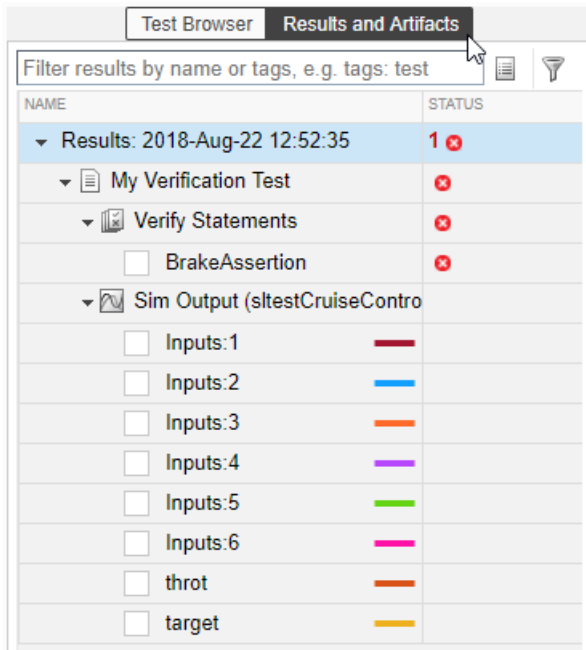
Test Browser | Results and Artifacts

Filter results by name or tags, e.g. tags: test

| NAME | STATUS |
|---|---|
| Results: 2018-Aug-22 12:52:35 | 1 |
| My Verification Test | |
| Verify Statements | |
| BrakeAssertion | |
| Sim Output (sltestCruiseContro | |
| Inputs:1 | |
| Inputs:2 | |
| Inputs:3 | |
| Inputs:4 | |
| Inputs:5 | |
| Inputs:6 | |
| throt | |
| target | |